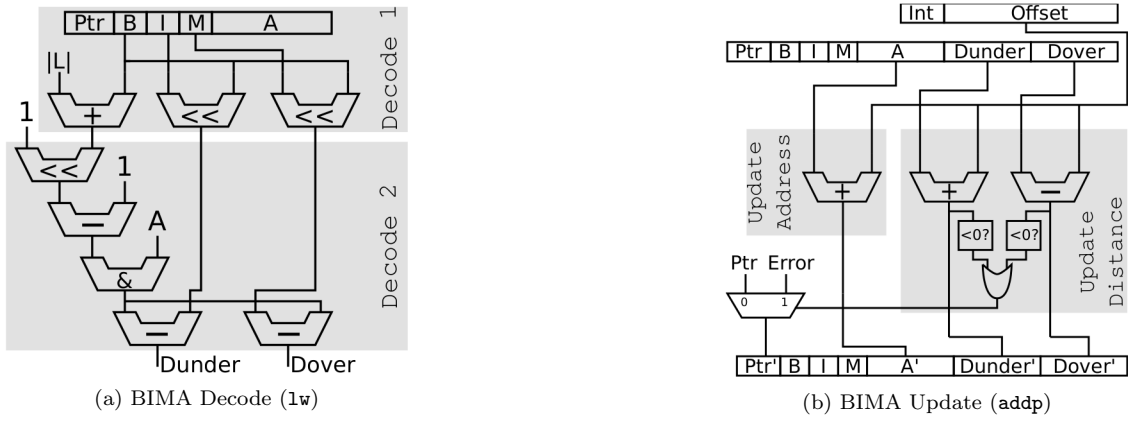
Ptr | B | I | M | A

Decode 1

|L|

+

<<

<<

1

<<

1

−

A

&

Decode 2

−

−

Dunder

Dover

(a) BIMA Decode (lw)

Int | Offset

Ptr | B | I | M | A | Dunder | Dover

Update Address

+

+

−

Update Distance

<0?

<0?

Ptr Error

0 1

Ptr' | B | I | M | A' | Dunder' | Dover'

(b) BIMA Update (addp)